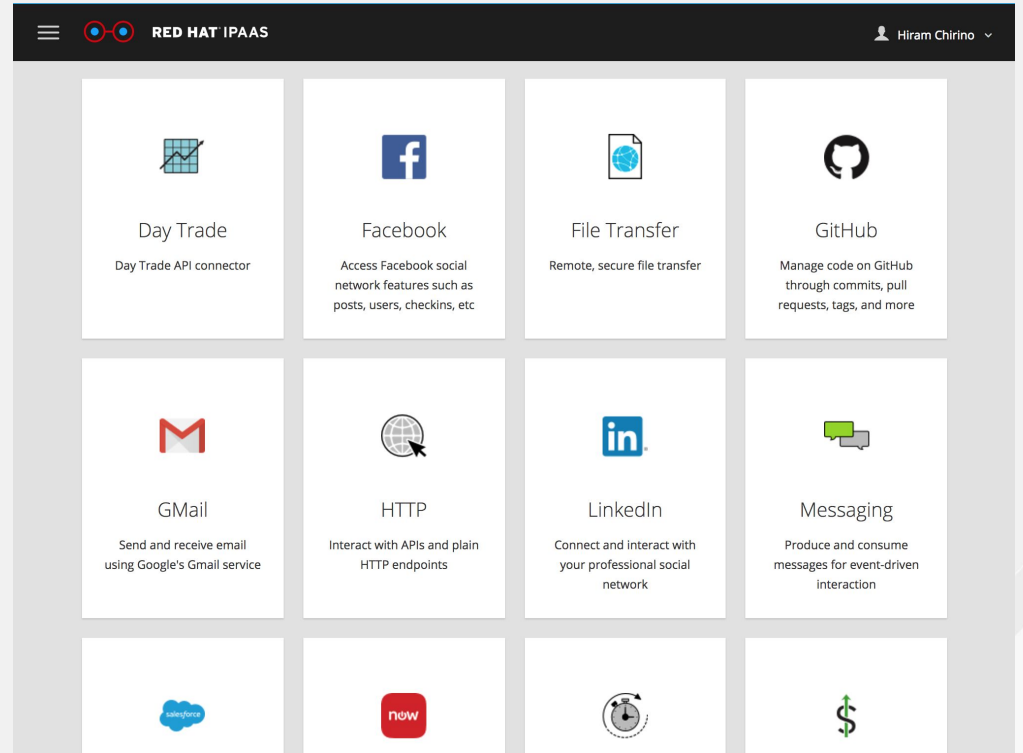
RED HAT IPAAS

Hiram Chirino

Day Trade

Day Trade API connector

Facebook

Access Facebook social network features such as posts, users, checkins, etc

File Transfer

Remote, secure file transfer

GitHub

Manage code on GitHub through commits, pull requests, tags, and more

GMail

Send and receive email using Google's Gmail service

HTTP

Interact with APIs and plain HTTP endpoints

LinkedIn

Connect and interact with your professional social network

Messaging

Produce and consume messages for event-driven interaction

salesforce

now